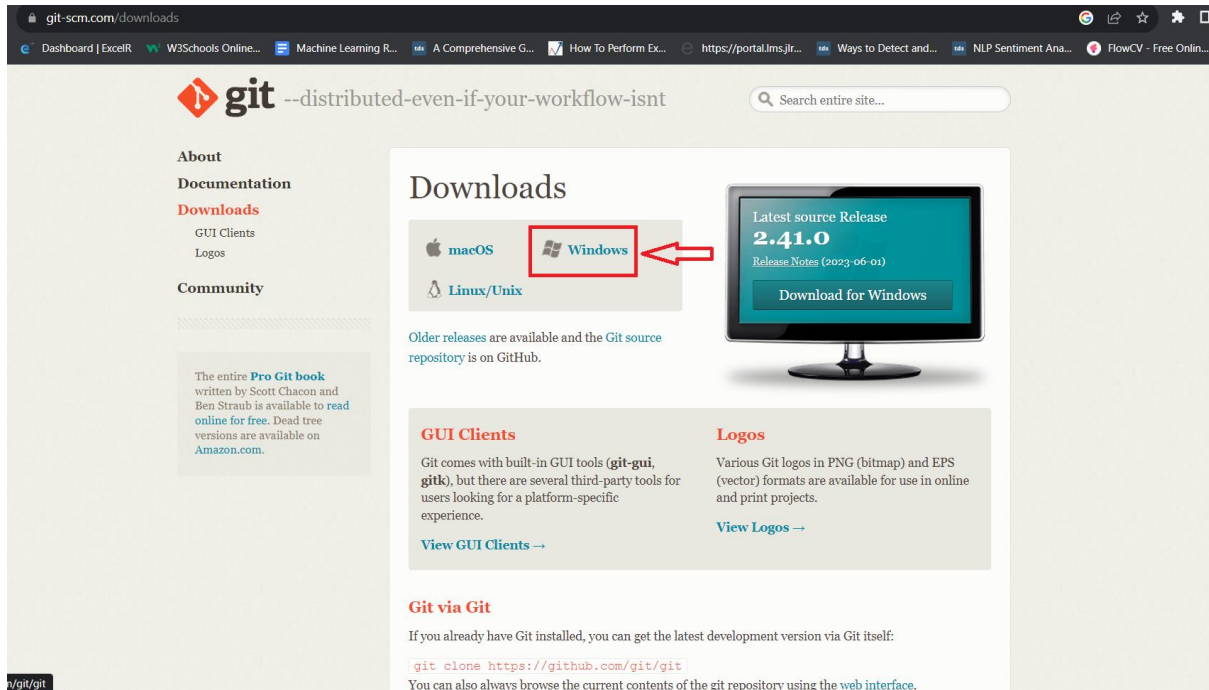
git-scm.com/downloads

Dashboard | ExcelR W3Schools Online... Machine Learning R... A Comprehensive G... How To Perform Ex... https://portal.lms.jlr... Ways to Detect and... NLP Sentiment Ana... FlowCV - Free Onlin...

git --distributed-even-if-your-workflow-isnt

Search entire site...

About
Documentation
Downloads
GUI Clients
Logos
Community

The entire Pro Git book written by Scott Chacon and Ben Straub is available to read online for free. Dead tree versions are available on Amazon.com.

Downloads

macOS
Windows
Linux/Unix

Older releases are available and the Git source repository is on GitHub.

Latest source Release
2.41.0
Release Notes (2023-06-01)
Download for Windows

GUI Clients

Git comes with built-in GUI tools (git-gui, gitk), but there are several third-party tools for users looking for a platform-specific experience.

View GUI Clients →

Logos

Various Git logos in PNG (bitmap) and EPS (vector) formats are available for use in online and print projects.

View Logos →

Git via Git

If you already have Git installed, you can get the latest development version via Git itself:

git clone https://github.com/git/git

You can also always browse the current contents of the git repository using the web interface.

n/git/git